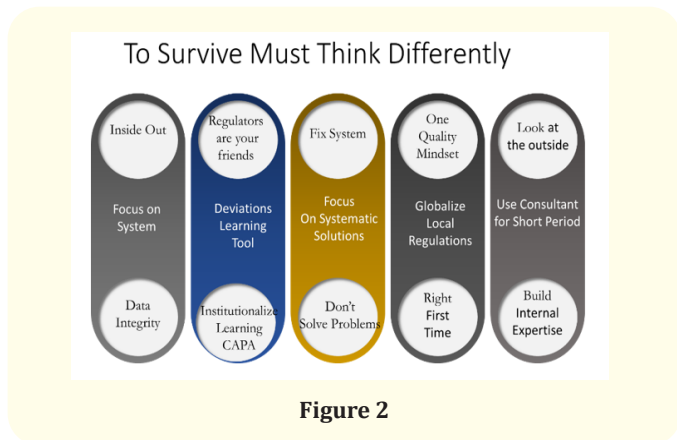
To Survive Must Think Differently

Inside Out

Focus on System

Data Integrity

Regulators are your friends

Deviations Learning Tool

Institutionalize Learning CAPA

Fix System

Focus On Systematic Solutions

Don't Solve Problems

One Quality Mindset

Globalize Local Regulations

Right First Time

Look at the outside

Use Consultant for Short Period

Build Internal Expertise

Figure 2